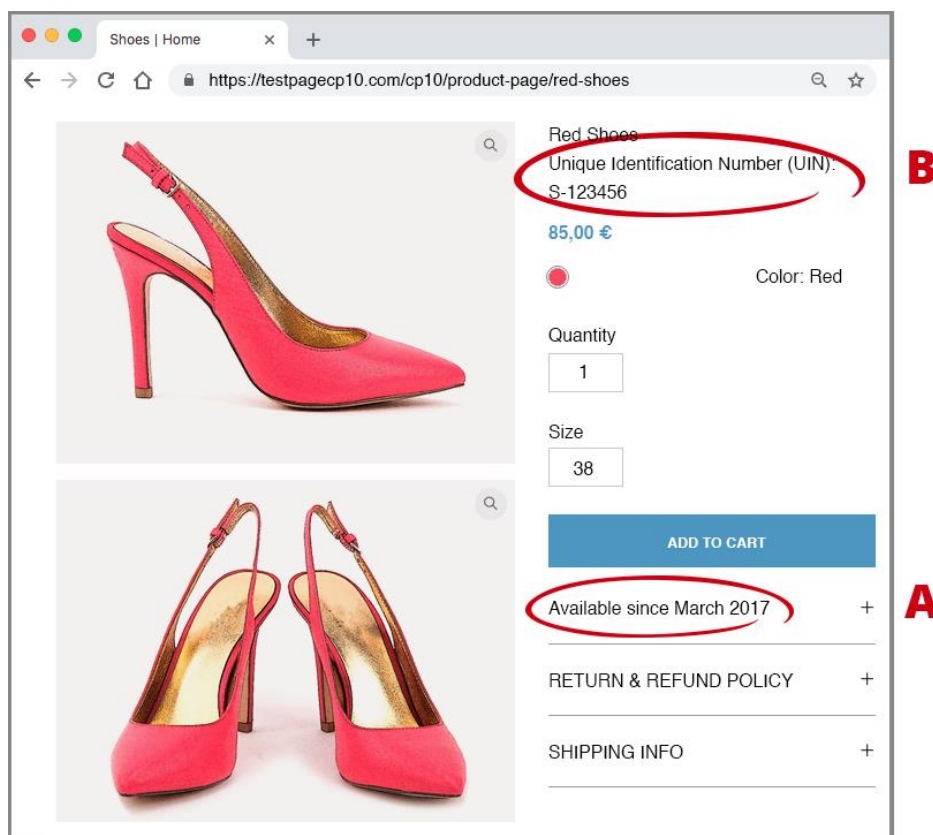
Shoes | Home ×
+
https://testpagecp10.com/cp10/product-page/red-shoes

Red Shoes
Unique Identification Number (UIN):
S-123456

B

85,00 €

Color: Red

Quantity
1

Size
38

ADD TO CART

Available since March 2017 +

A

RETURN & REFUND POLICY +

SHIPPING INFO +